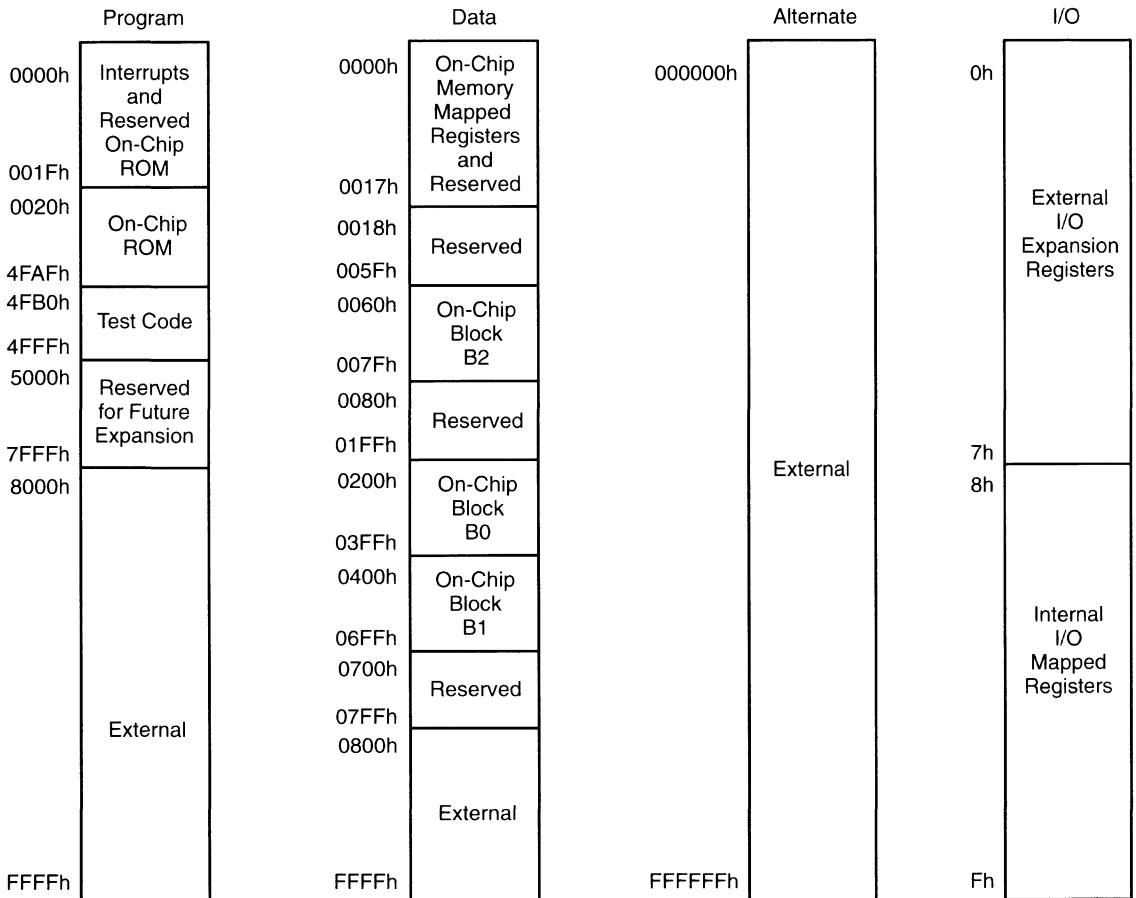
Program

0000h
Interrupts and Reserved On-Chip ROM
001Fh
0020h
On-Chip ROM
4FAFh
4FB0h
Test Code
4FFFh
5000h
Reserved for Future Expansion
7FFFh
8000h
External
FFFFh

Data

0000h
On-Chip Memory Mapped Registers and Reserved
0017h
0018h
Reserved
005Fh
0060h
On-Chip Block B2
007Fh
0080h
Reserved
01FFh
0200h
On-Chip Block B0
03FFh
0400h
On-Chip Block B1
06FFh
0700h
Reserved
07FFh
0800h
External
FFFFh

Alternate

000000h
External
FFFFFFh

I/O

0h
External I/O Expansion Registers
7h
8h
Internal I/O Mapped Registers
Fh